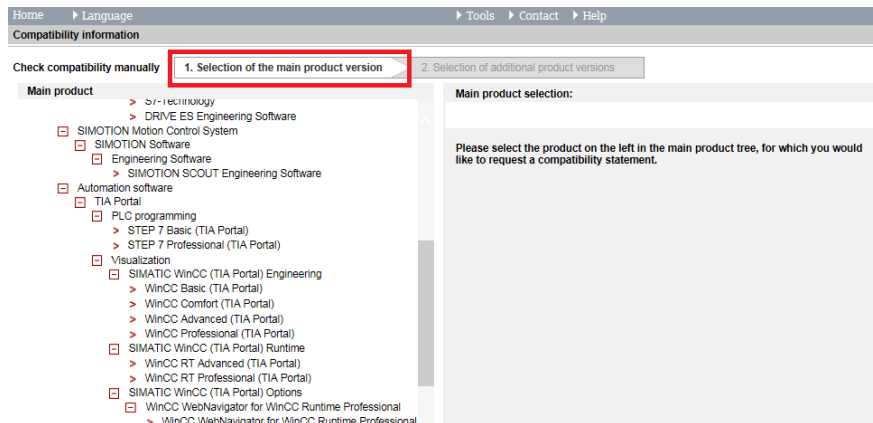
Home Language Tools Contact Help

Compatibility information

Check compatibility manually 1. Selection of the main product version 2. Selection of additional product versions

Main product
S7-Technology
DRIVE ES Engineering Software
SIMOTION Motion Control System
SIMOTION Software
Engineering Software
SIMOTION SCOUT Engineering Software
Automation software
TIA Portal
PLC programming
STEP 7 Basic (TIA Portal)
STEP 7 Professional (TIA Portal)
Visualization
SIMATIC WinCC (TIA Portal) Engineering
WinCC Basic (TIA Portal)
WinCC Comfort (TIA Portal)
WinCC Advanced (TIA Portal)
WinCC Professional (TIA Portal)
SIMATIC WinCC (TIA Portal) Runtime
WinCC RT Advanced (TIA Portal)
WinCC RT Professional (TIA Portal)
SIMATIC WinCC (TIA Portal) Options
WinCC WebNavigator for WinCC Runtime Professional
WinCC WebNavigator for WinCC Runtime Professional

Main product selection:

Please select the product on the left in the main product tree, for which you would like to request a compatibility statement.